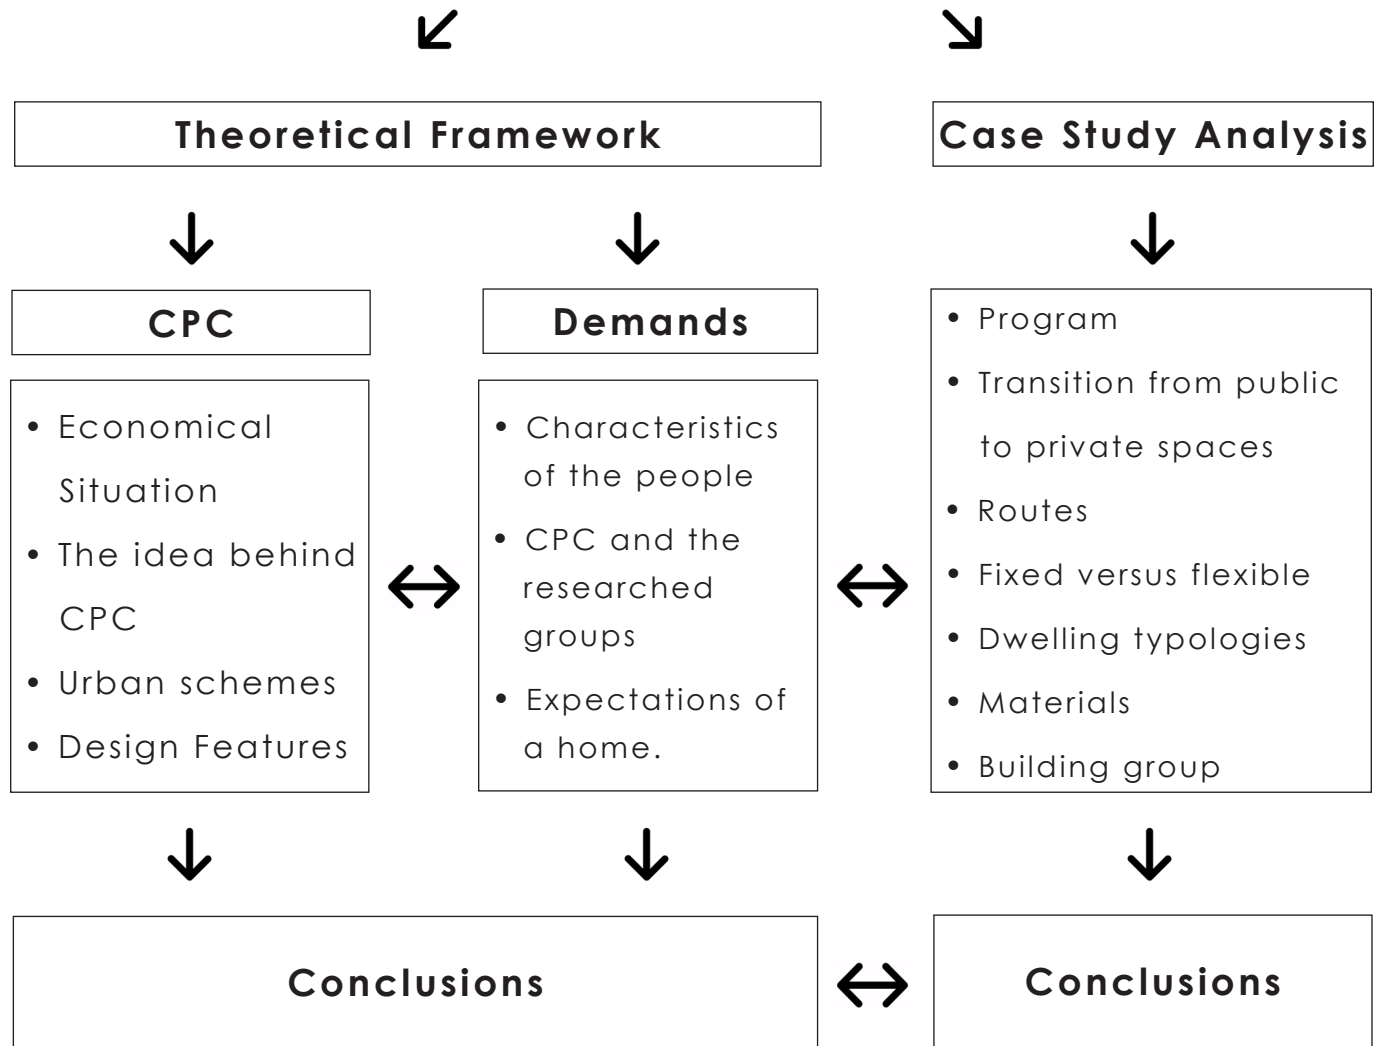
Theoretical Framework

Case Study Analysis

CPC

Demands

• Economical Situation
• The idea behind CPC
• Urban schemes
• Design Features

• Characteristics of the people
• CPC and the researched groups
• Expectations of a home.

• Program
• Transition from public to private spaces
• Routes
• Fixed versus flexible
• Dwelling typologies
• Materials
• Building group

Conclusions

Conclusions